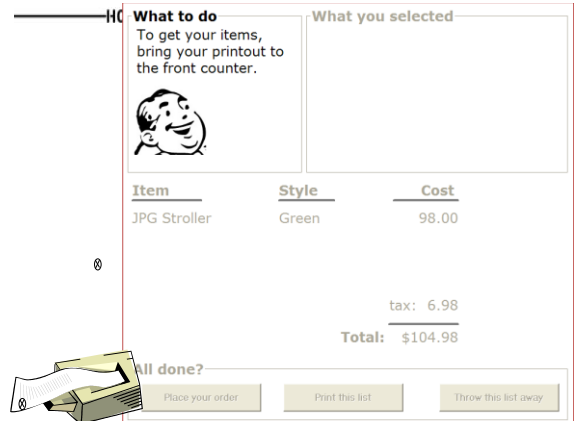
HO

What to do
To get your items, bring your printout to the front counter.

What you selected

| Item | Style | Cost |
|---|---|---|
| JPG Stroller | Green | 98.00 |

tax: 6.98

Total: $104.98

All done?

Place your order

Print this list

Throw this list away